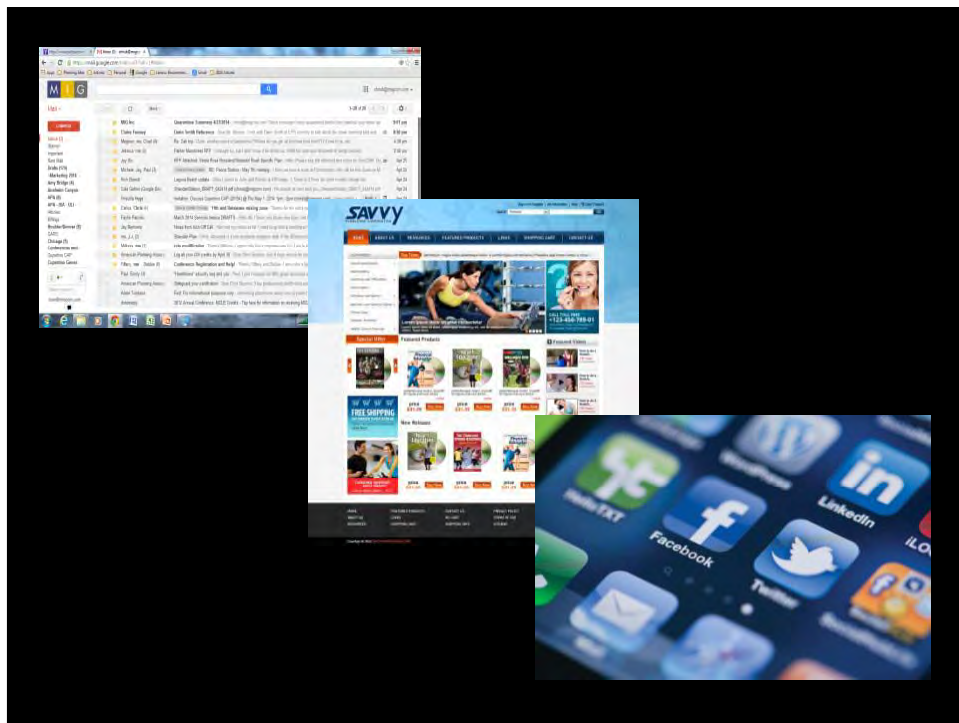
M I G

Mail

COMPOSE

Inbox

SAVVY

HOME

ABOUT US

RESOURCES

FEATURED PRODUCTS

LINKS

SHOPPING CART

CONTACT US

Special Offer

Featured Products

New Releases

FREE SHIPPING

Featured Videos

CALL TOLL FREE

+123-456-789-01

Facebook

Twitter

LinkedIn

WordPress

WhatsApp

iLove

Hello TXT

Mail